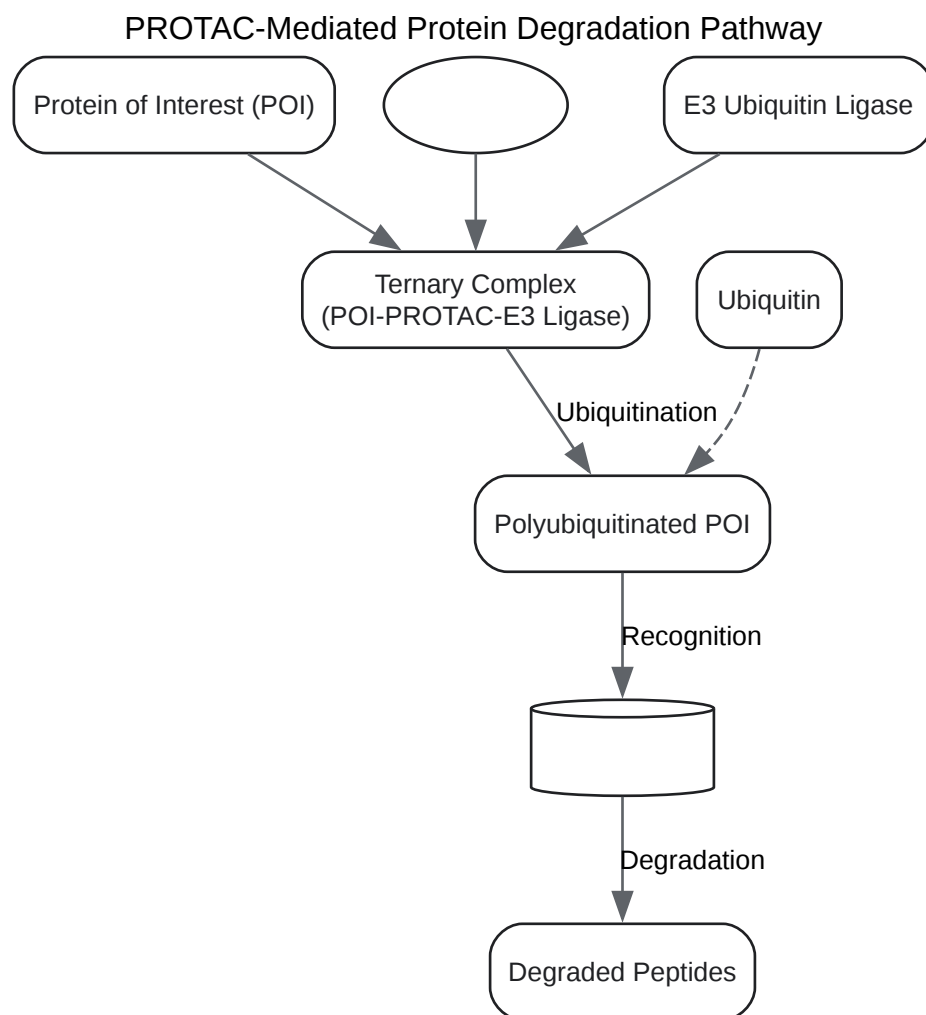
PROTAC-Mediated Protein Degradation Pathway

Protein of Interest (POI)

E3 Ubiquitin Ligase

Ternary Complex (POI-PROTAC-E3 Ligase)

Ubiquitin

Ubiquitination

Polyubiquitinated POI

Recognition

Degradation

Degraded Peptides